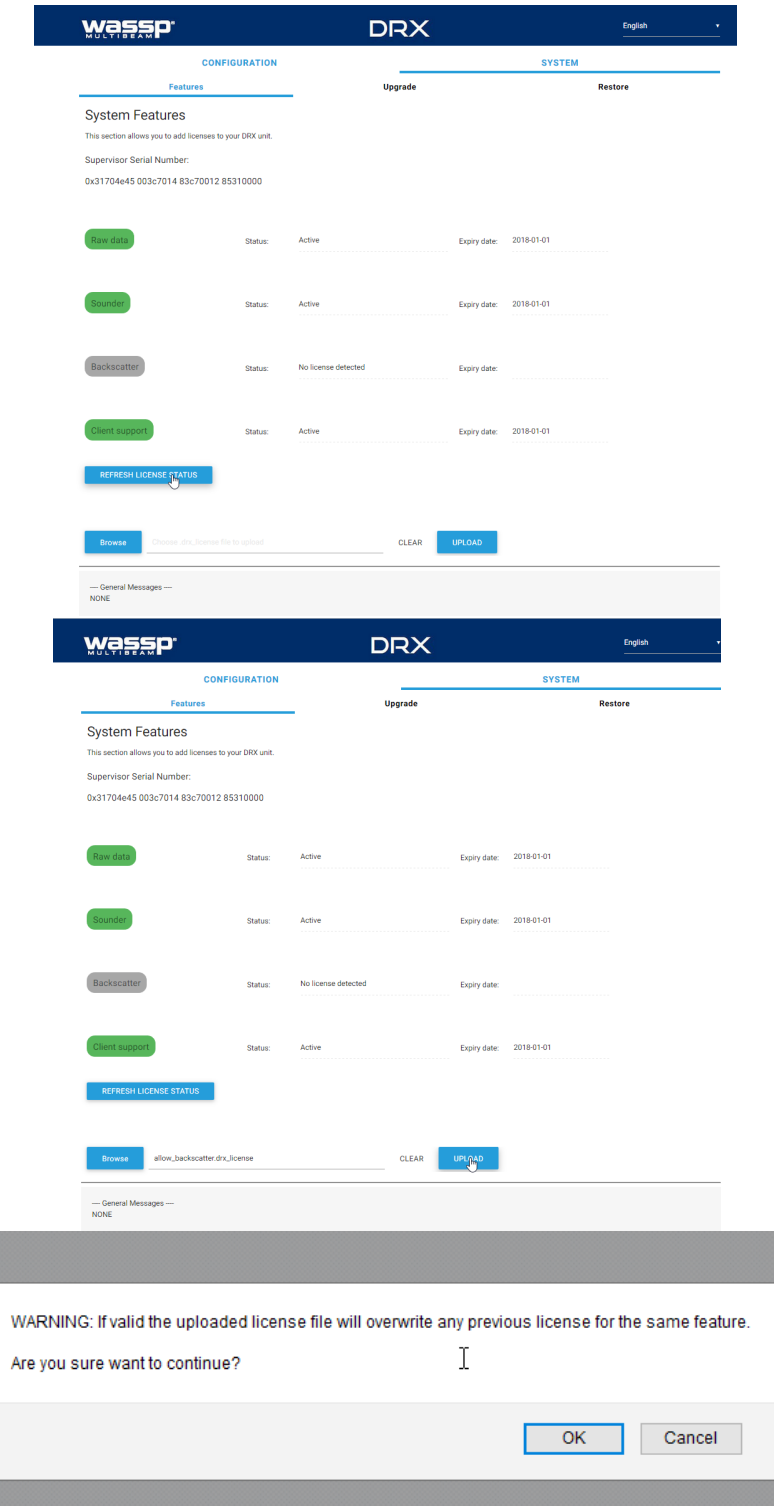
WASSP MULTIBEAM DRX English

CONFIGURATION SYSTEM

Features Upgrade Restore

System Features

This section allows you to add licenses to your DRX unit.

Supervisor Serial Number:

0x31704e45 003c7014 83c70012 85310000

| | | | | |
|---|---|---|---|---|
| Raw data | Status: | Active | Expiry date: | 2018-01-01 |
| Sounder | Status: | Active | Expiry date: | 2018-01-01 |
| Backscatter | Status: | No license detected | Expiry date: | |
| Client support | Status: | Active | Expiry date: | 2018-01-01 |

REFRESH LICENSE STATUS

Browse Choose .drx_license file to upload CLEAR UPLOAD

— General Messages —
NONE

WASSP MULTIBEAM DRX English

CONFIGURATION SYSTEM

Features Upgrade Restore

System Features

This section allows you to add licenses to your DRX unit.

Supervisor Serial Number:

0x31704e45 003c7014 83c70012 85310000

| | | | | |
|---|---|---|---|---|
| Raw data | Status: | Active | Expiry date: | 2018-01-01 |
| Sounder | Status: | Active | Expiry date: | 2018-01-01 |
| Backscatter | Status: | No license detected | Expiry date: | |
| Client support | Status: | Active | Expiry date: | 2018-01-01 |

REFRESH LICENSE STATUS

Browse allow_backscatter.drx_license CLEAR UPLOAD

— General Messages —
NONE

WARNING: If valid the uploaded license file will overwrite any previous license for the same feature.

Are you sure want to continue?

OK Cancel